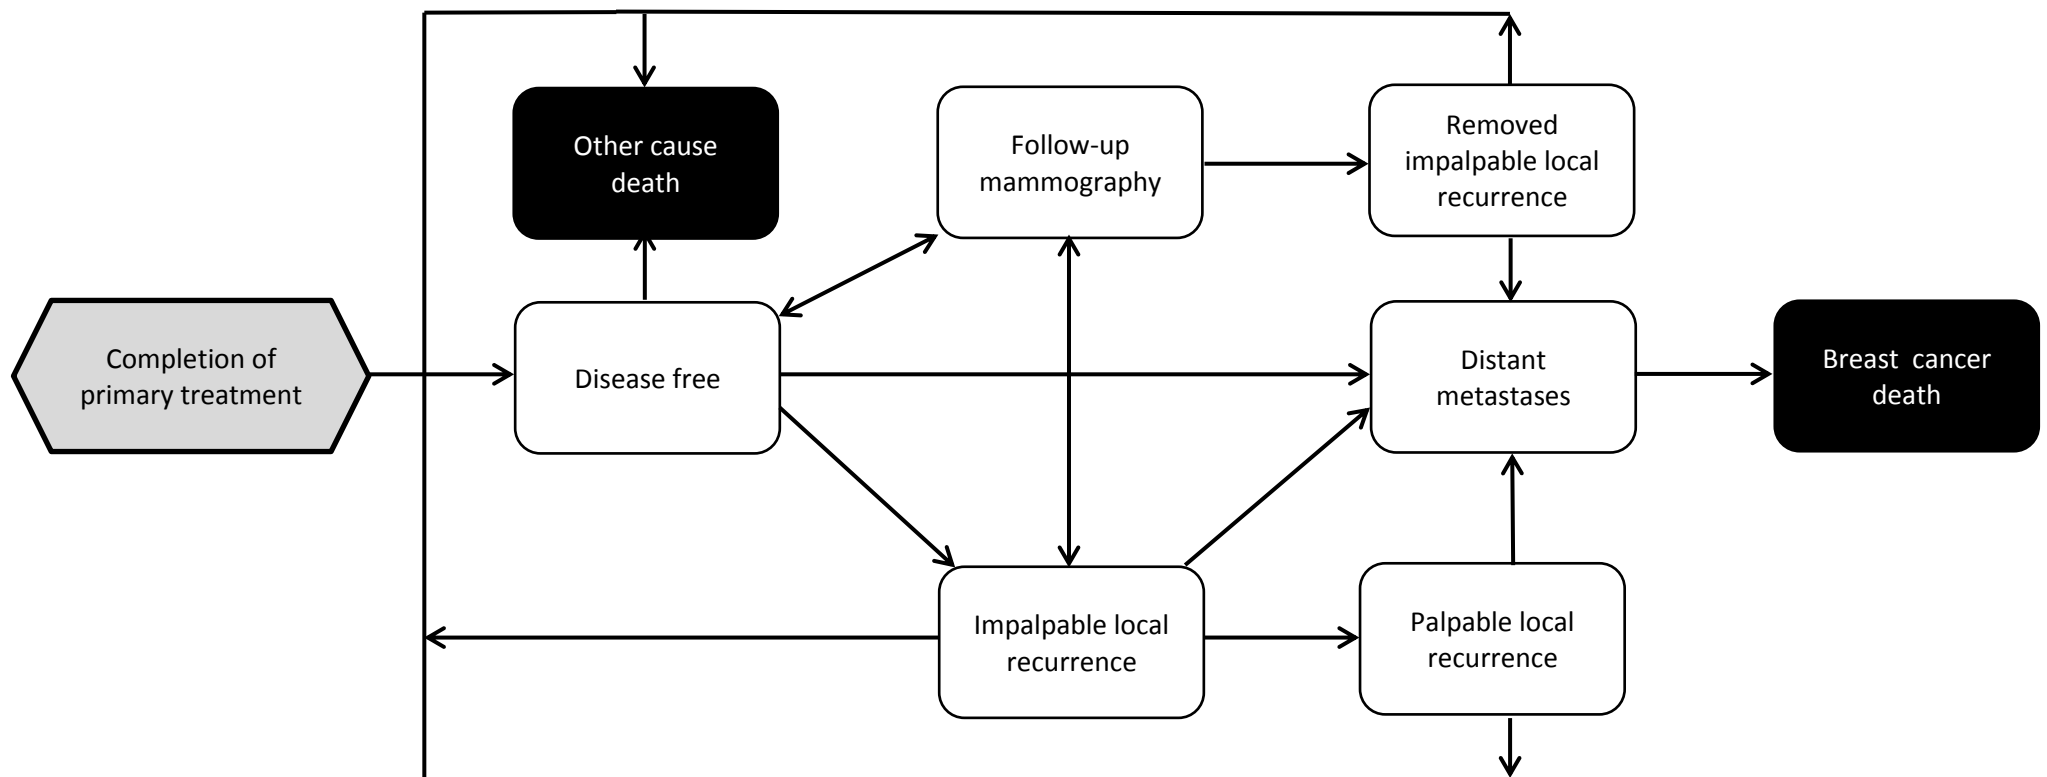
Other cause death

Follow-up mammography

Removed impalpable local recurrence

Completion of primary treatment

Disease free

Distant metastases

Breast cancer death

Impalpable local recurrence

Palpable local recurrence